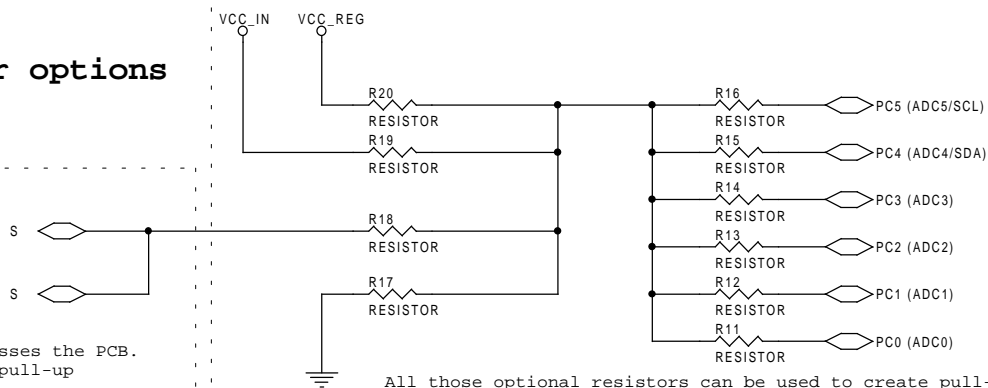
r options

VCC_IN VCC_REG

R20
RESISTOR
R19
RESISTOR
S
R18
RESISTOR
S
R17
RESISTOR

R16
RESISTOR
PC5 (ADC5/SCL)
R15
RESISTOR
PC4 (ADC4/SDA)
R14
RESISTOR
PC3 (ADC3)
R13
RESISTOR
PC2 (ADC2)
R12
RESISTOR
PC1 (ADC1)
R11
RESISTOR
PC0 (ADC0)

sses the PCB.
pull-up

All those optional resistors can be used to create pull-